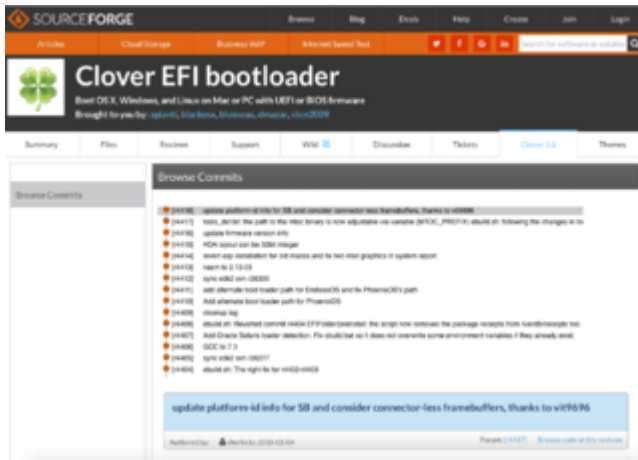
SOURCEFORGE

Browse Blog Deals Help Create Join Login

Articles Cloud Storage Business VoIP Internet Speed Test

Search for software or solutions

Clover EFI bootloader

Boot OS X, Windows, and Linux on Mac or PC with UEFI or BIOS firmware

Brought to you by: apianti, blackosx, blusseau, dmazar, slice2009

Summary Files Reviews Support Wiki Discussion Tickets Clover 2.0 Themes

Browse Commits

Browse Commits

[r4418] update platform-id info for SB and consider connector-less framebuffers, thanks to vit9696

[r4417] tools_dir/ast: the path to the mtoc binary is now adjustable via variable (MTOC_PREFIX) ebuild.sh: following the changes in m

[r4416] update firmware version info

[r4415] HDA layout can be 32bit integer

[r4414] revert esp installation for old macos and fix two intel graphics in system report

[r4413] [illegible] 2.13.03

[r4412] sync edk2 svn r26300

[r4411] add alternate boot loader path for EndlessOS and fix PhoenixOS's path

[r4410] Add alternate boot loader path for PhoenixOS

[r4409] cleanup log

[r4408] ebuild.sh: Reverted commit r4404 EFI/older/postinstall: the script now removes the package receipts from /var/db/receipts too.

[r4407] Add Oracle Solaris loader detection. Fix could fail so it does not overwrite some environment variables if they already exist.

[r4406] GCC to 7.3

[r4405] sync edk2 svn r26277

[r4404] ebuild.sh: The right fix for r4402-r4403

update platform-id info for SB and consider connector-less framebuffers, thanks to vit9696

Authored by: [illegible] 2018-03-04

Parent: [r4417] Browse code at this revision